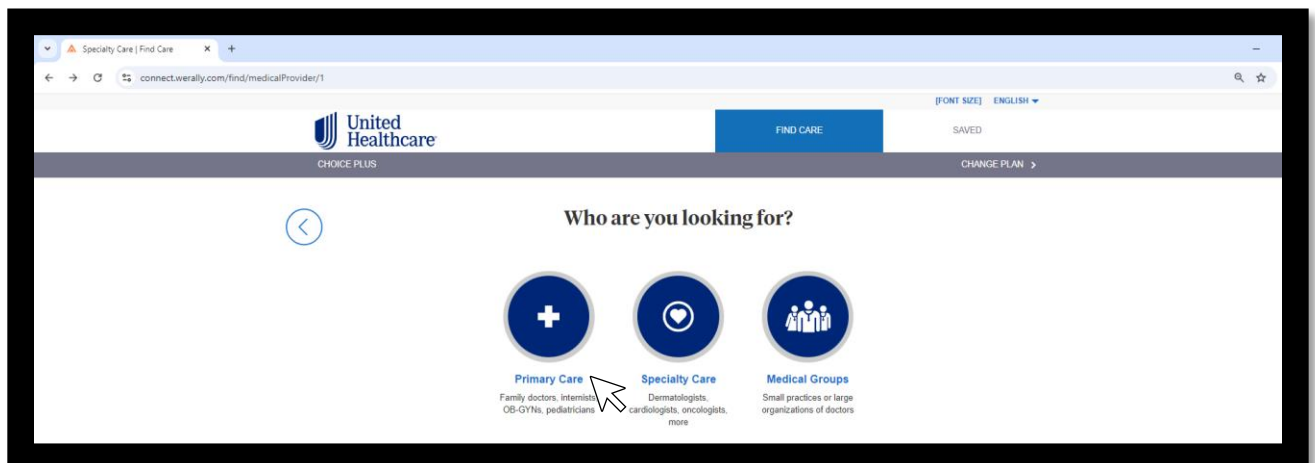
Specialty Care | Find Care

connect.werally.com/find/medicalProvider/1

[FONT SIZE] ENGLISH

United Healthcare

FIND CARE

SAVED

CHOICE PLUS

CHANGE PLAN

Who are you looking for?

Primary Care
Family doctors, internists, OB-GYNs, pediatricians

Specialty Care
Dermatologists, cardiologists, oncologists, more

Medical Groups
Small practices or large organizations of doctors